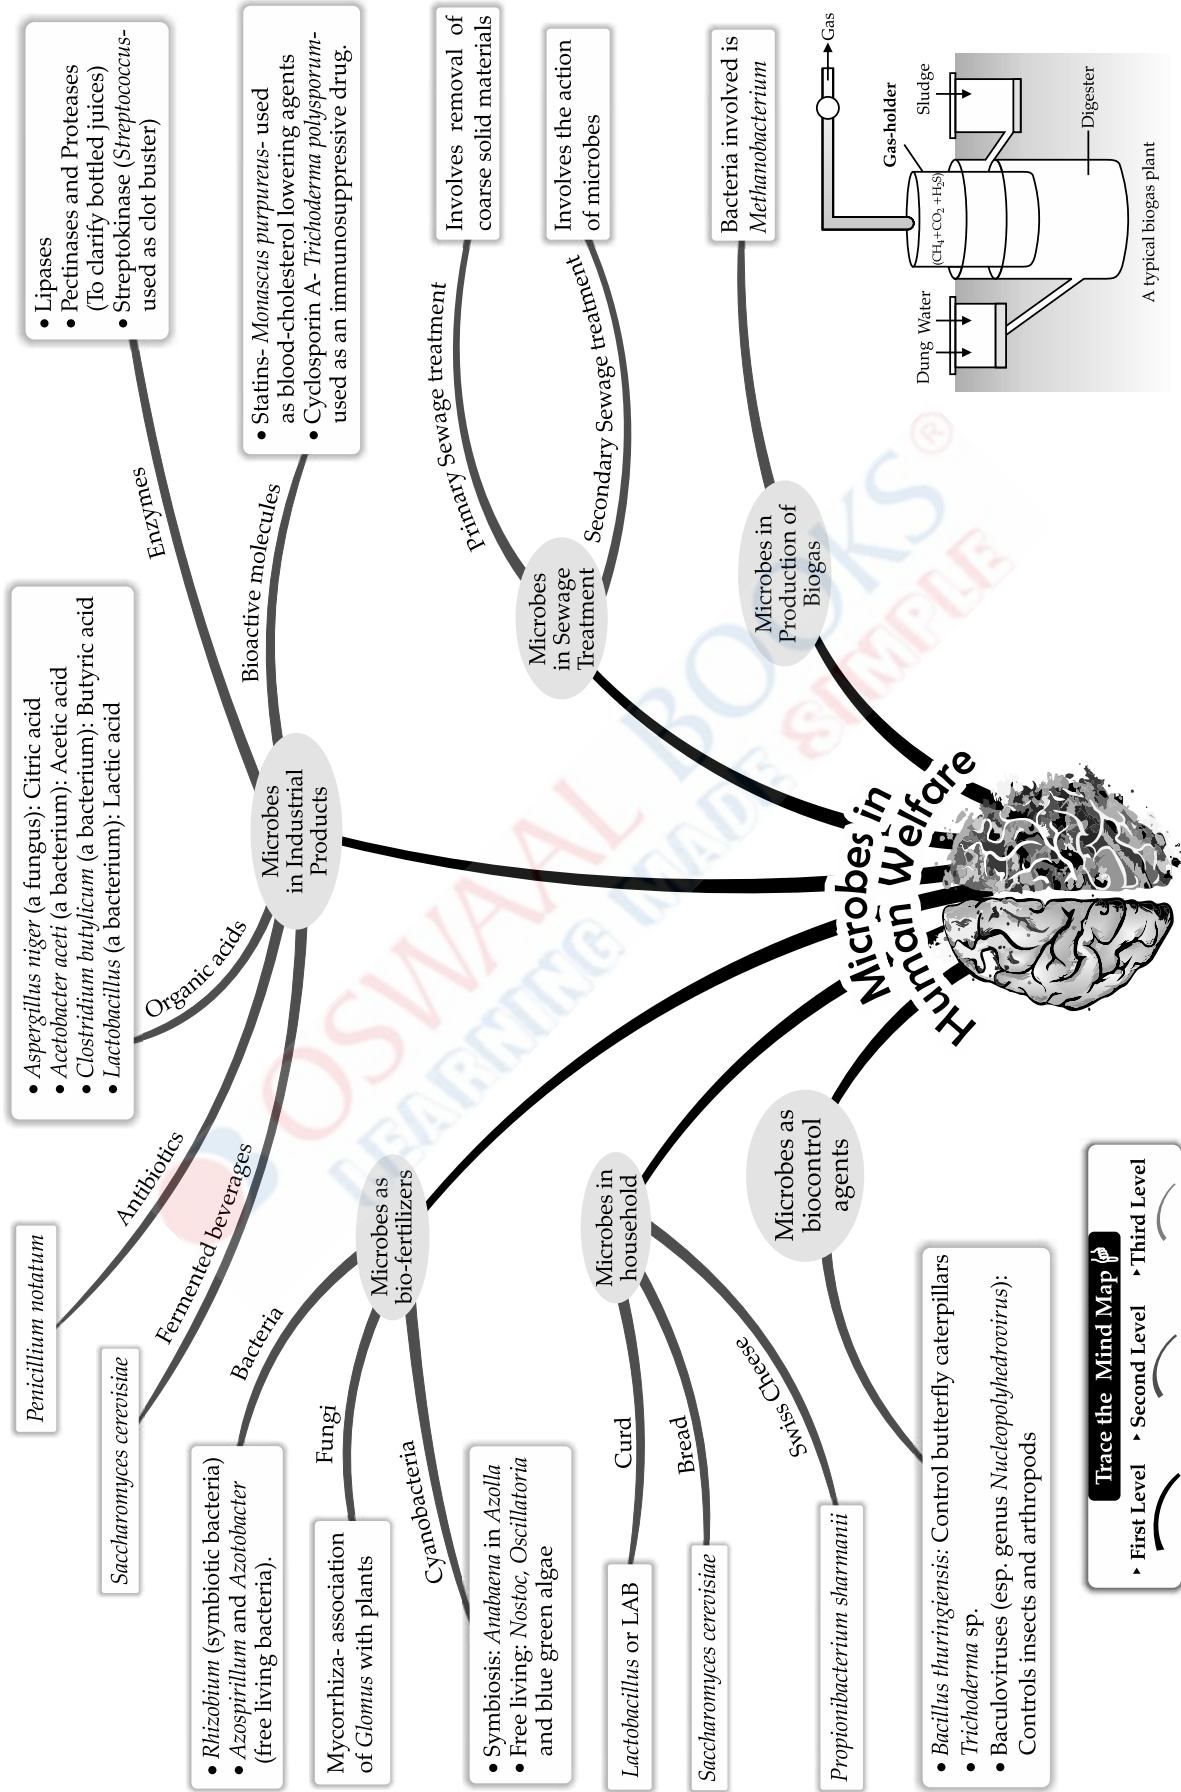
Microbes in Human Welfare

Microbes in Industrial Products

Organic acids

• Aspergillus niger (a fungus): Citric acid
• Acetobacter aceti (a bacterium): Acetic acid
• Clostridium butylicum (a bacterium): Butyric acid
• Lactobacillus (a bacterium): Lactic acid

Enzymes

• Lipases
• Pectinases and Proteases (To clarify bottled juices)
• Streptokinase (Streptococcus- used as clot buster)

Bioactive molecules

• Statins- Monascus purpureus- used as blood-cholesterol lowering agents
• Cyclosporin A- Trichoderma polysporum- used as an immunosuppressive drug.

Antibiotics

Penicillium notatum

Fermented beverages

Saccharomyces cerevisiae

Microbes in Sewage Treatment

Primary Sewage treatment

Involves removal of coarse solid materials

Secondary Sewage treatment

Involves the action of microbes

Microbes in Production of Biogas

Bacteria involved is Methanobacterium

Gas

Gas-holder

Sludge

Digester

$(CH_4+CO_2+H_2S)$

Dung Water

A typical biogas plant

Microbes as bio-fertilizers

Bacteria

• Rhizobium (symbiotic bacteria)
• Azospirillum and Azotobacter (free living bacteria).

Fungi

Mycorrhiza- association of Glomus with plants

Cyanobacteria

• Symbiosis: Anabaena in Azolla
• Free living: Nostoc, Oscillatoria and blue green algae

Microbes in household

Curd

Lactobacillus or LAB

Bread

Saccharomyces cerevisiae

Swiss Cheese

Propionibacterium sharmanii

Microbes as biocontrol agents

• Bacillus thuringiensis: Control butterfly caterpillars
• Trichoderma sp.
• Baculoviruses (esp. genus Nucleopolyhedrovirus): Controls insects and arthropods

Trace the Mind Map
First Level
Second Level
Third Level

OSWAAL BOOKS®
LEARNING MADE SIMPLE